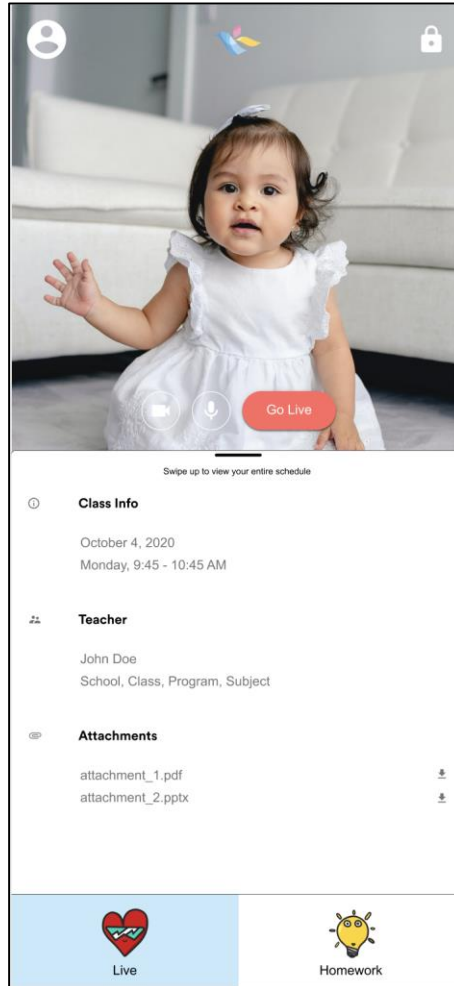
Go Live

Swipe up to view your entire schedule

Class Info

October 4, 2020
Monday, 9:45 - 10:45 AM

Teacher

John Doe
School, Class, Program, Subject

Attachments

attachment_1.pdf
attachment_2.pptx

Live

Homework